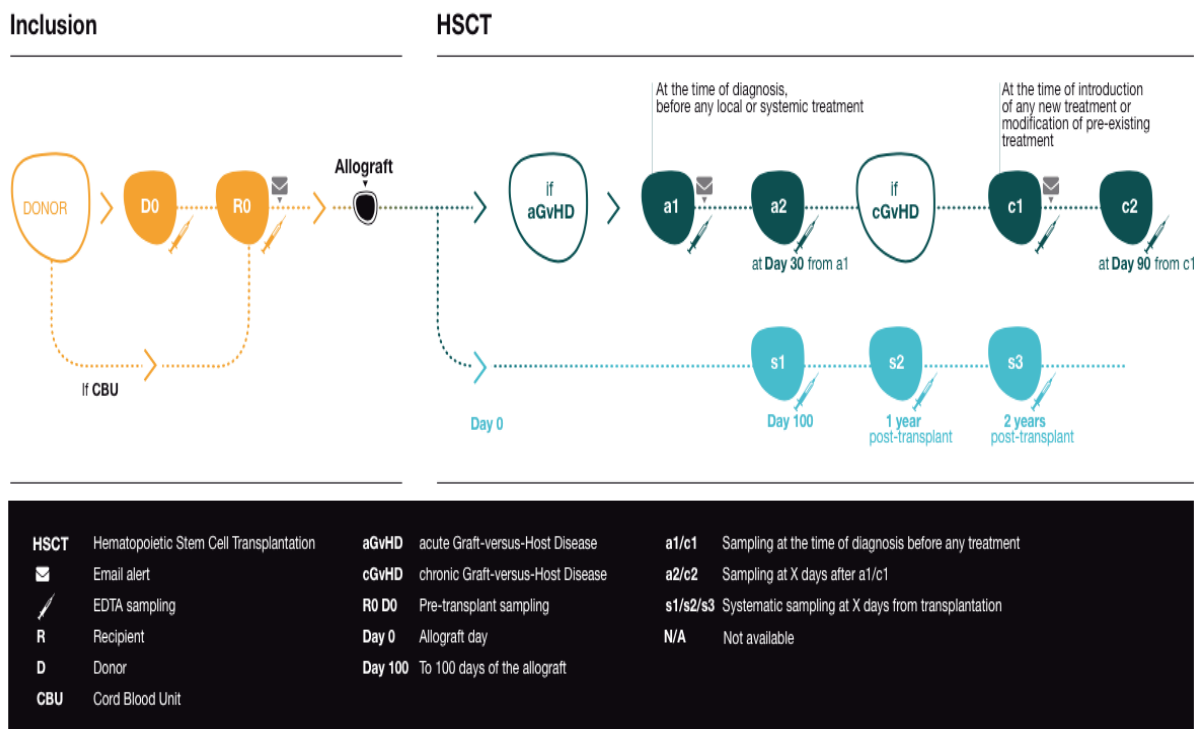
Inclusion

HSCT

DONOR

D0

R0

If CBU

Allograft

if aGvHD

At the time of diagnosis, before any local or systemic treatment

a1

a2

at Day 30 from a1

if cGvHD

At the time of introduction of any new treatment or modification of pre-existing treatment

c1

c2

at Day 90 from c1

Day 0

s1

Day 100

s2

1 year post-transplant

s3

2 years post-transplant

| | | | | | |
|---|---|---|---|---|---|
| HSCT | Hematopoietic Stem Cell Transplantation | aGvHD | acute Graft-versus-Host Disease | a1/c1 | Sampling at the time of diagnosis before any treatment |
| | Email alert | cGvHD | chronic Graft-versus-Host Disease | a2/c2 | Sampling at X days after a1/c1 |
| | EDTA sampling | R0 D0 | Pre-transplant sampling | s1/s2/s3 | Systematic sampling at X days from transplantation |
| R | Recipient | Day 0 | Allograft day | N/A | Not available |
| D | Donor | Day 100 | To 100 days of the allograft | | |
| CBU | Cord Blood Unit | | | | |